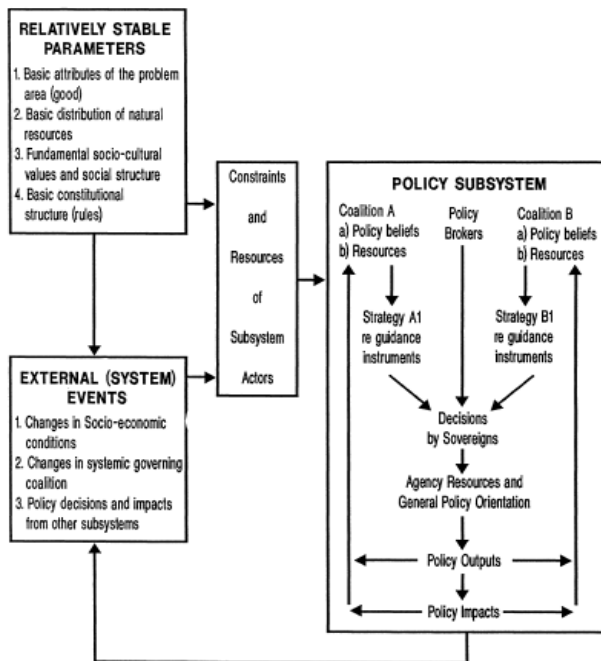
RELATIVELY STABLE PARAMETERS

1. Basic attributes of the problem area (good)
2. Basic distribution of natural resources
3. Fundamental socio-cultural values and social structure
4. Basic constitutional structure (rules)

EXTERNAL (SYSTEM) EVENTS

1. Changes in Socio-economic conditions
2. Changes in systemic governing coalition
3. Policy decisions and impacts from other subsystems

Constraints and Resources of Subsystem Actors

POLICY SUBSYSTEM

Coalition A
a) Policy beliefs
b) Resources

Policy Brokers

Coalition B
a) Policy beliefs
b) Resources

Strategy A1 re guidance instruments

Strategy B1 re guidance instruments

Decisions by Sovereigns

Agency Resources and General Policy Orientation

Policy Outputs

Policy Impacts